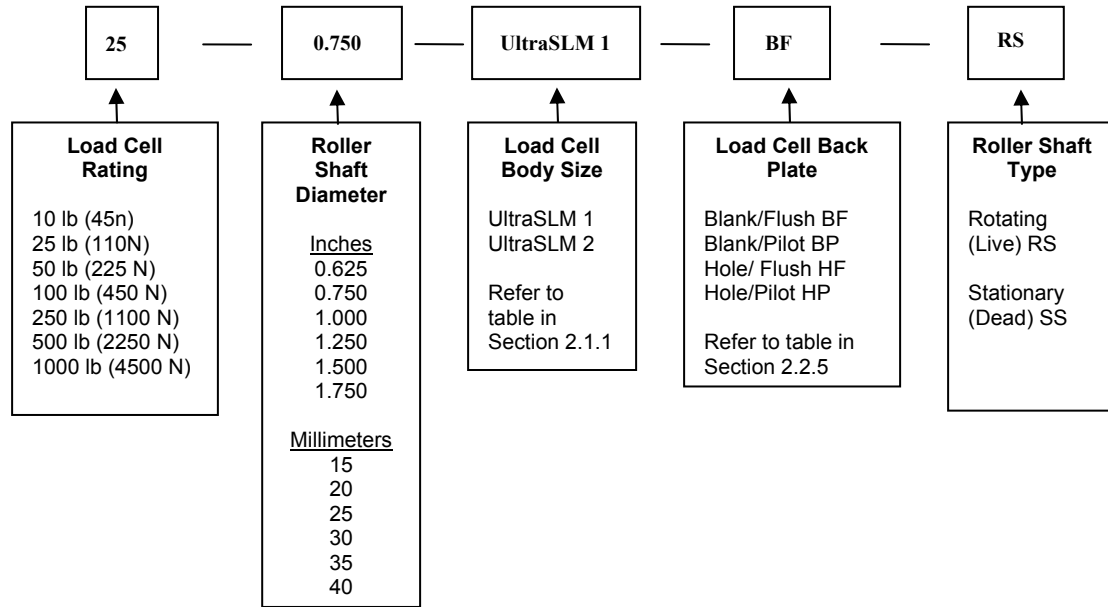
25 — 0.750 — UltraSLM 1 — BF — RS

**Load Cell Rating**

10 lb (45n)
25 lb (110N)
50 lb (225 N)
100 lb (450 N)
250 lb (1100 N)
500 lb (2250 N)
1000 lb (4500 N)

**Roller Shaft Diameter**

Inches
0.625
0.750
1.000
1.250
1.500
1.750

Millimeters
15
20
25
30
35
40

**Load Cell Body Size**

UltraSLM 1
UltraSLM 2

Refer to table in Section 2.1.1

**Load Cell Back Plate**

Blank/Flush BF
Blank/Pilot BP
Hole/ Flush HF
Hole/Pilot HP

Refer to table in Section 2.2.5

**Roller Shaft Type**

Rotating (Live) RS

Stationary (Dead) SS